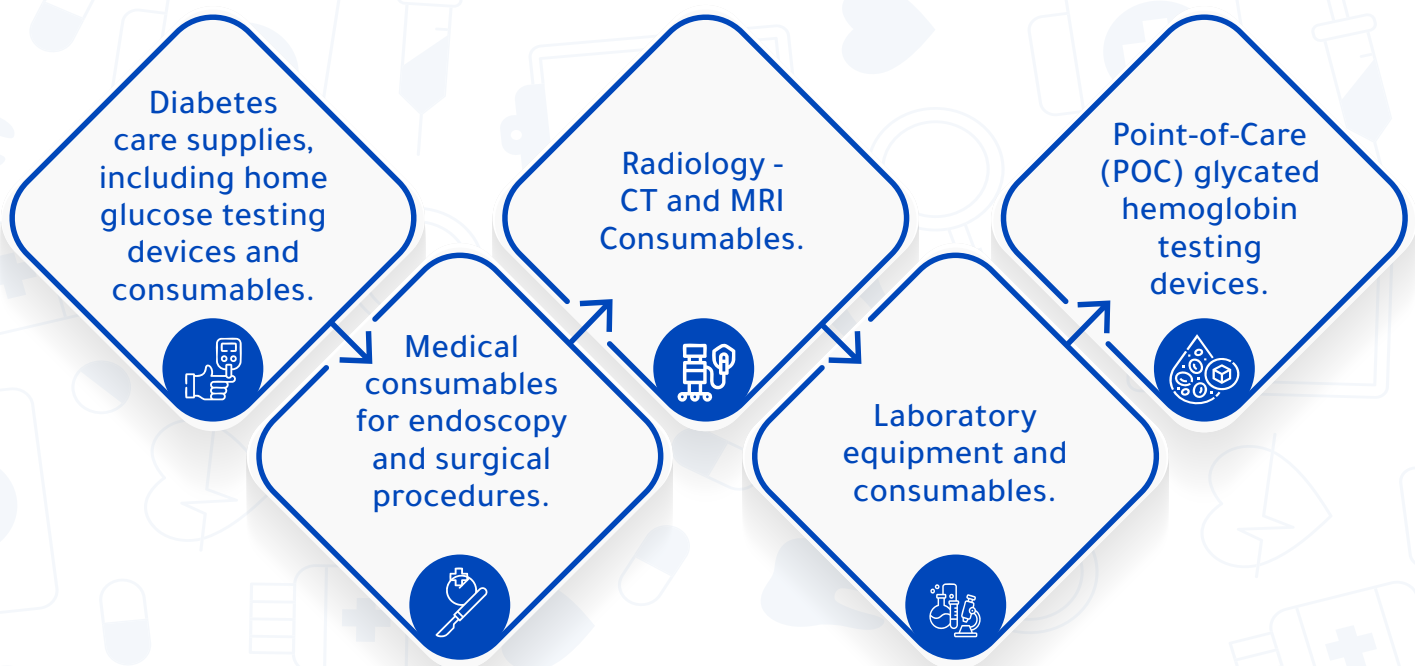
Diabetes care supplies, including home glucose testing devices and consumables.

Medical consumables for endoscopy and surgical procedures.

Radiology - CT and MRI Consumables.

Laboratory equipment and consumables.

Point-of-Care (POC) glycated hemoglobin testing devices.